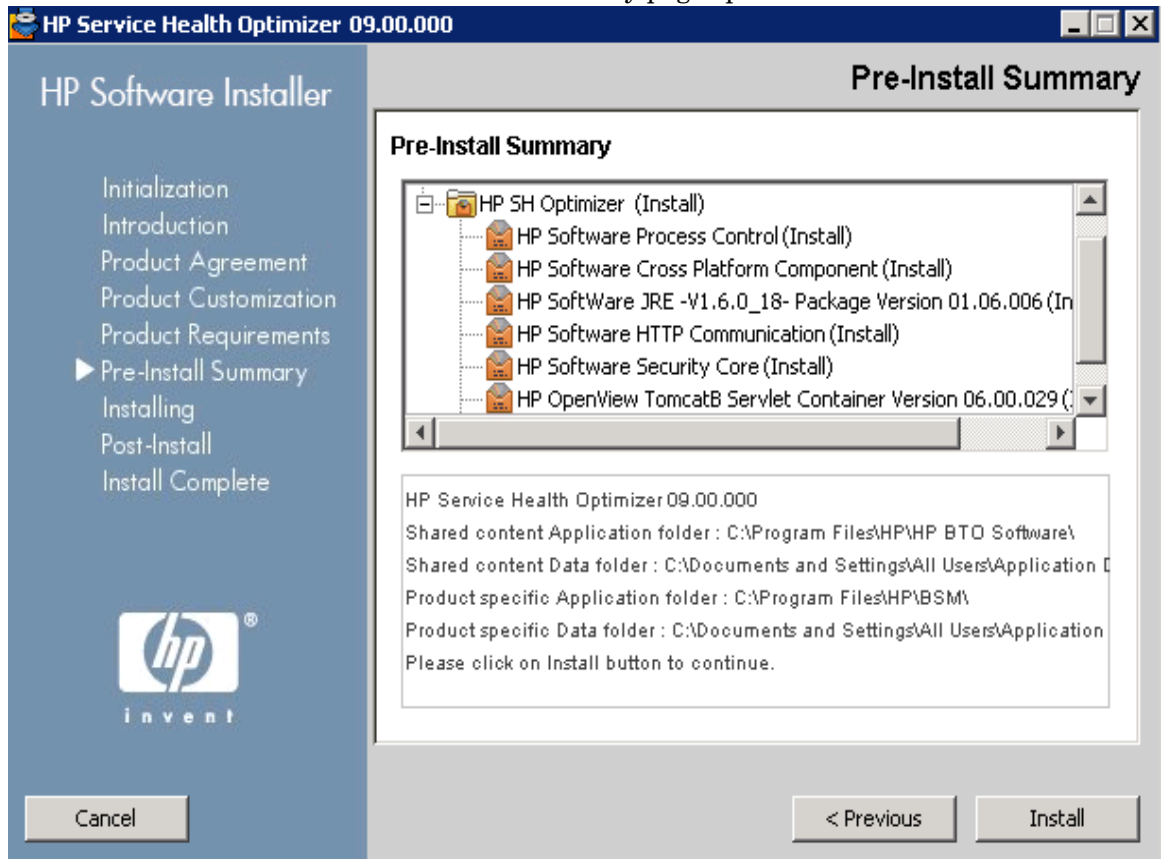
HP Service Health Optimizer 09.00.000

HP Software Installer

Initialization
Introduction
Product Agreement
Product Customization
Product Requirements
Pre-Install Summary
Installing
Post-Install
Install Complete

invent

Pre-Install Summary

Pre-Install Summary

HP SH Optimizer (Install)
HP Software Process Control (Install)
HP Software Cross Platform Component (Install)
HP SoftWare JRE -V1.6.0_18- Package Version 01.06.006 (In
HP Software HTTP Communication (Install)
HP Software Security Core (Install)
HP OpenView TomcatB Servlet Container Version 06.00.029 (

HP Service Health Optimizer 09.00.000
Shared content Application folder : C:\Program Files\HP\HP BTO Software\
Shared content Data folder : C:\Documents and Settings\All Users\Application D
Product specific Application folder : C:\Program Files\HP\BSM\
Product specific Data folder : C:\Documents and Settings\All Users\Application
Please click on Install button to continue.

Cancel

< Previous

Install